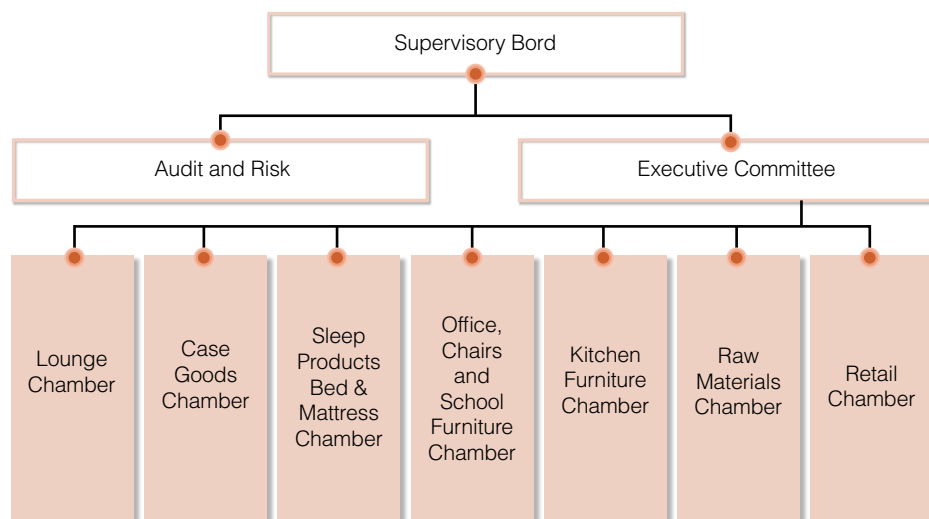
Supervisory Bord

Audit and Risk

Executive Committee

Lounge Chamber

Case Goods Chamber

Sleep Products Bed & Mattress Chamber

Office, Chairs and School Furniture Chamber

Kitchen Furniture Chamber

Raw Materials Chamber

Retail Chamber